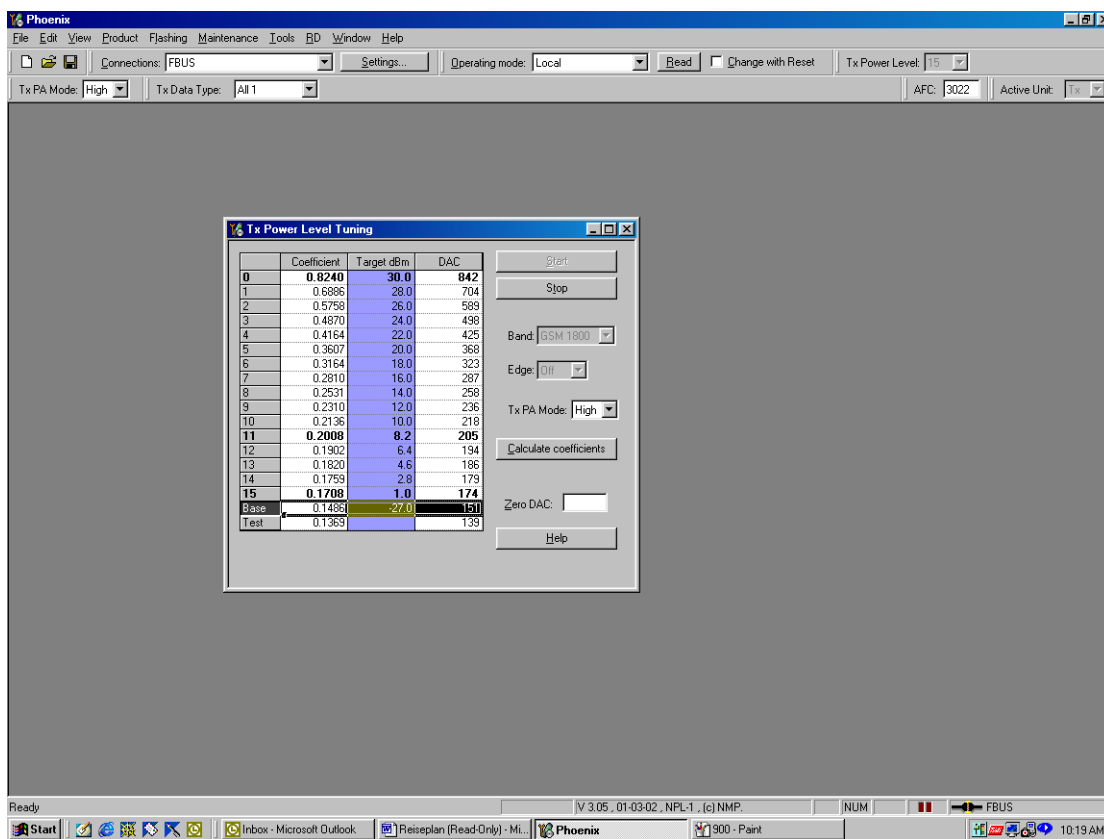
Phoenix

File Edit View Product Flashing Maintenance Tools RD Window Help

Connections: FBUS Settings... Operating mode: Local Read Change with Reset Tx Power Level: 15

Tx PA Mode: High Tx Data Type: All 1 AFC: 3022 Active Unit: Tx

Tx Power Level Tuning

| | Coefficient | Target dBm | DAC |
|---|---|---|---|
| 0 | 0.8240 | 30.0 | 842 |
| 1 | 0.6886 | 28.0 | 704 |
| 2 | 0.5758 | 26.0 | 589 |
| 3 | 0.4870 | 24.0 | 498 |
| 4 | 0.4164 | 22.0 | 425 |
| 5 | 0.3607 | 20.0 | 368 |
| 6 | 0.3164 | 18.0 | 323 |
| 7 | 0.2810 | 16.0 | 287 |
| 8 | 0.2531 | 14.0 | 258 |
| 9 | 0.2310 | 12.0 | 236 |
| 10 | 0.2136 | 10.0 | 218 |
| 11 | 0.2008 | 8.2 | 205 |
| 12 | 0.1902 | 6.4 | 194 |
| 13 | 0.1820 | 4.6 | 186 |
| 14 | 0.1759 | 2.8 | 179 |
| 15 | 0.1708 | 1.0 | 174 |
| Base | 0.1486 | -27.0 | 151 |
| Test | 0.1369 | | 139 |

Start
Stop
Band: GSM 1800
Edge: Off
Tx PA Mode: High
Calculate coefficients
Zero DAC:
Help

Ready V 3.05 , 01-03-02 , NPL-1 , (c) NMP. NUM FBUS

Start Inbox - Microsoft Outlook Reiseplan (Read-Only) - Mi... Phoenix 900 - Paint 10:19 AM